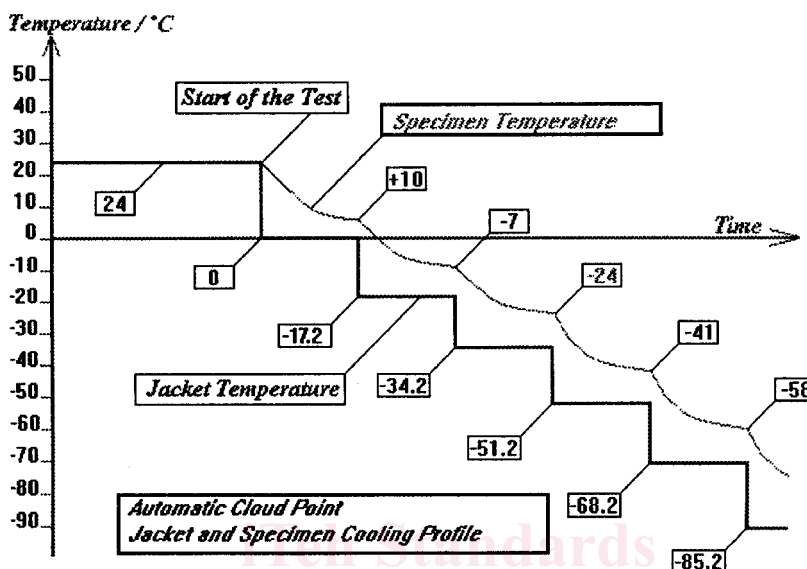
Temperature / °C

50
40
30
20
10
0
-10
-20
-30
-40
-50
-60
-70
-80
-90

Start of the Test

Specimen Temperature

24

+10

-7

Time

0

-24

-17.2

-41

Jacket Temperature

-34.2

-58

-51.2

-68.2

Automatic Cloud Point
Jacket and Specimen Cooling Profile

iTeh Standards

-85.2